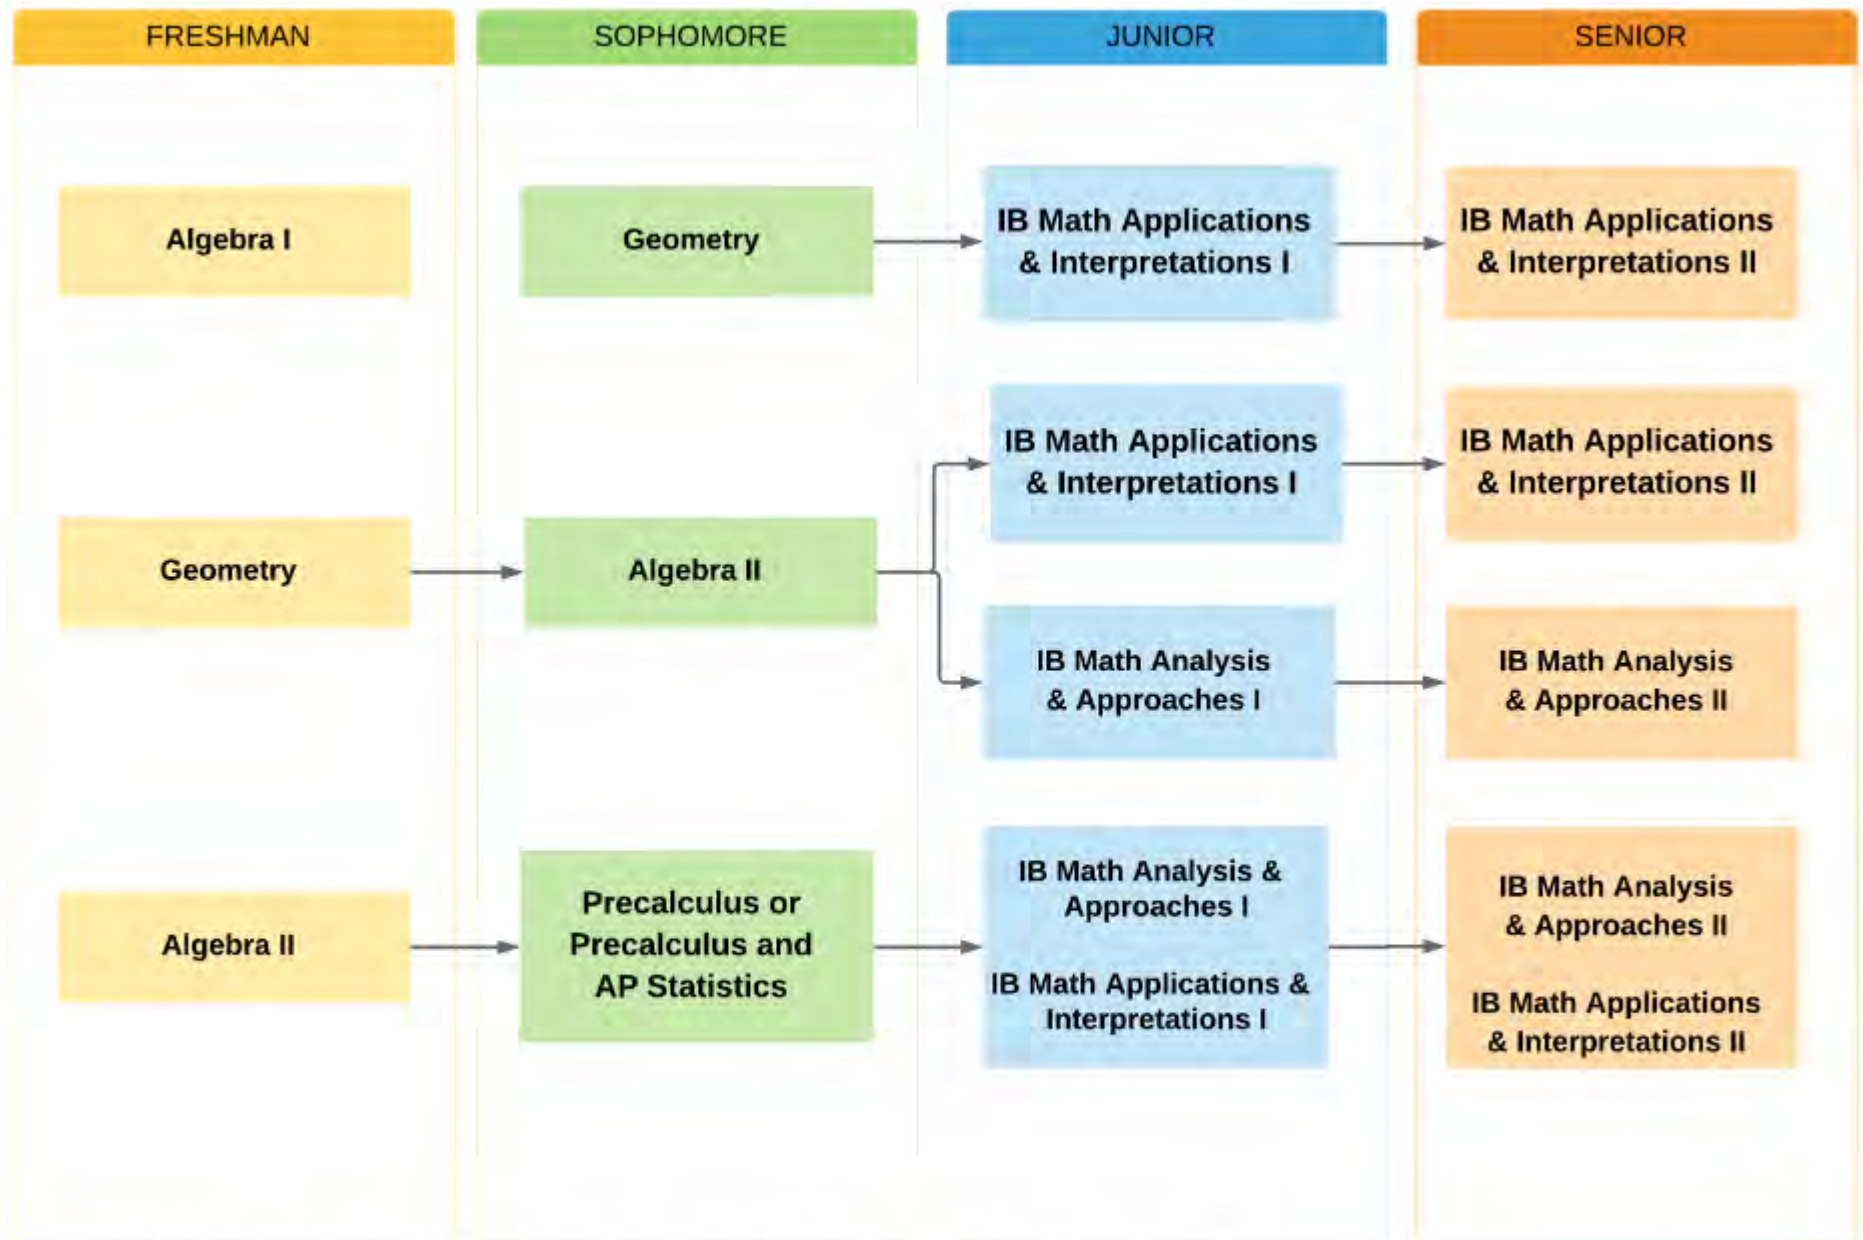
FRESHMAN

SOPHOMORE

JUNIOR

SENIOR

Algebra I

Geometry

IB Math Applications & Interpretations I

IB Math Applications & Interpretations II

IB Math Applications & Interpretations I

IB Math Applications & Interpretations II

Geometry

Algebra II

IB Math Analysis & Approaches I

IB Math Analysis & Approaches II

Algebra II

Precalculus or Precalculus and AP Statistics

IB Math Analysis & Approaches I

IB Math Applications & Interpretations I

IB Math Analysis & Approaches II

IB Math Applications & Interpretations II